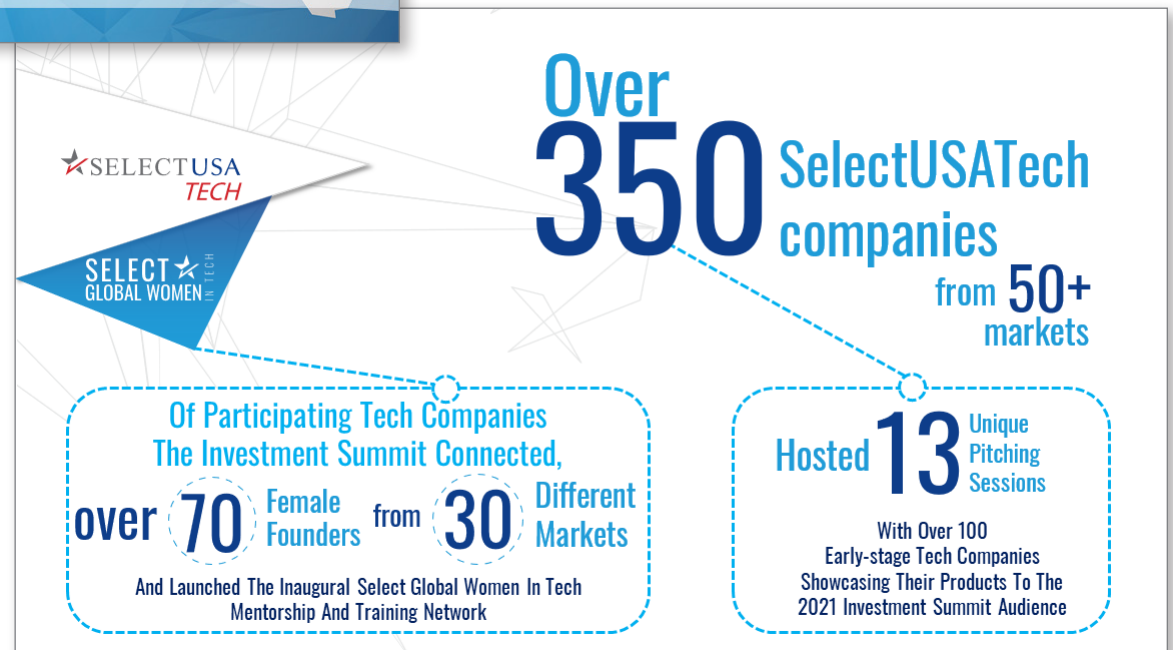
SELECTUSA TECH

SELECT GLOBAL WOMEN IN TECH

Over 350 SelectUSATech companies from 50+ markets

Of Participating Tech Companies The Investment Summit Connected, over 70 Female Founders from 30 Different Markets

And Launched The Inaugural Select Global Women In Tech Mentorship And Training Network

Hosted 13 Unique Pitching Sessions

With Over 100 Early-stage Tech Companies Showcasing Their Products To The 2021 Investment Summit Audience